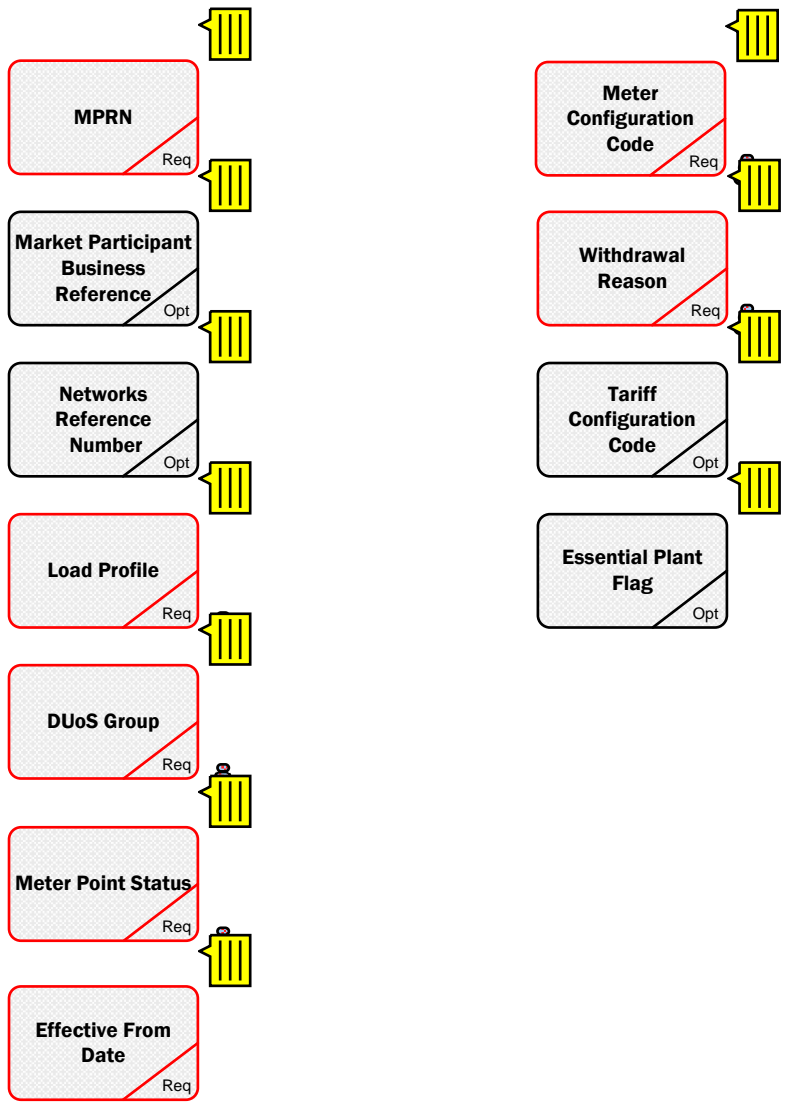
MPRN
Req

Market Participant Business Reference
Opt

Networks Reference Number
Opt

Load Profile
Req

DUoS Group
Req

Meter Point Status
Req

Effective From Date
Req

Meter Configuration Code
Req

Withdrawal Reason
Req

Tariff Configuration Code
Opt

Essential Plant Flag
Opt